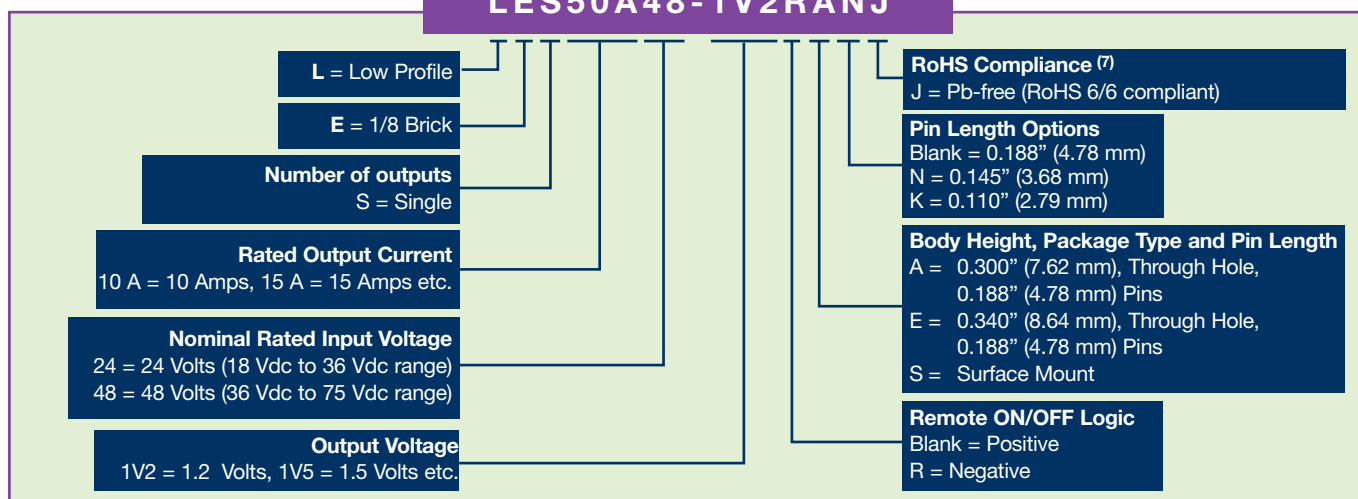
LES50A48-1V2RANJ

**L** = Low Profile

**E** = 1/8 Brick

**Number of outputs**
S = Single

**Rated Output Current**
10 A = 10 Amps, 15 A = 15 Amps etc.

**Nominal Rated Input Voltage**
24 = 24 Volts (18 Vdc to 36 Vdc range)
48 = 48 Volts (36 Vdc to 75 Vdc range)

**Output Voltage**
1V2 = 1.2 Volts, 1V5 = 1.5 Volts etc.

**RoHS Compliance $^{(7)}$**
J = Pb-free (RoHS 6/6 compliant)

**Pin Length Options**
Blank = 0.188” (4.78 mm)
N = 0.145” (3.68 mm)
K = 0.110” (2.79 mm)

**Body Height, Package Type and Pin Length**
A = 0.300” (7.62 mm), Through Hole, 0.188” (4.78 mm) Pins
E = 0.340” (8.64 mm), Through Hole, 0.188” (4.78 mm) Pins
S = Surface Mount

**Remote ON/OFF Logic**
Blank = Positive
R = Negative